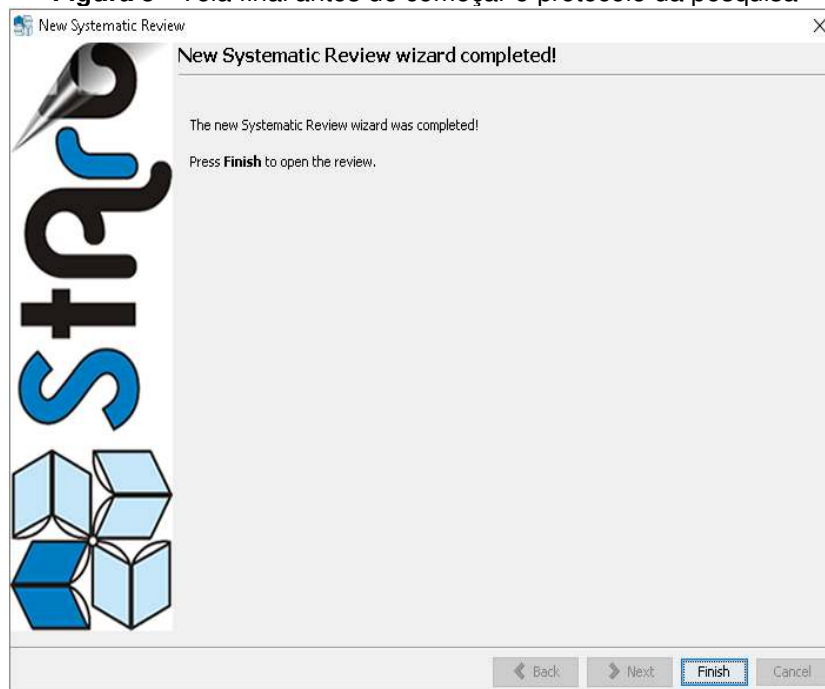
Figura 5 – Tela final antes de começar o protocolo da pesquisa

New Systematic Review

×

New Systematic Review wizard completed!

The new Systematic Review wizard was completed!

Press **Finish** to open the review.

start

Back Next Finish Cancel